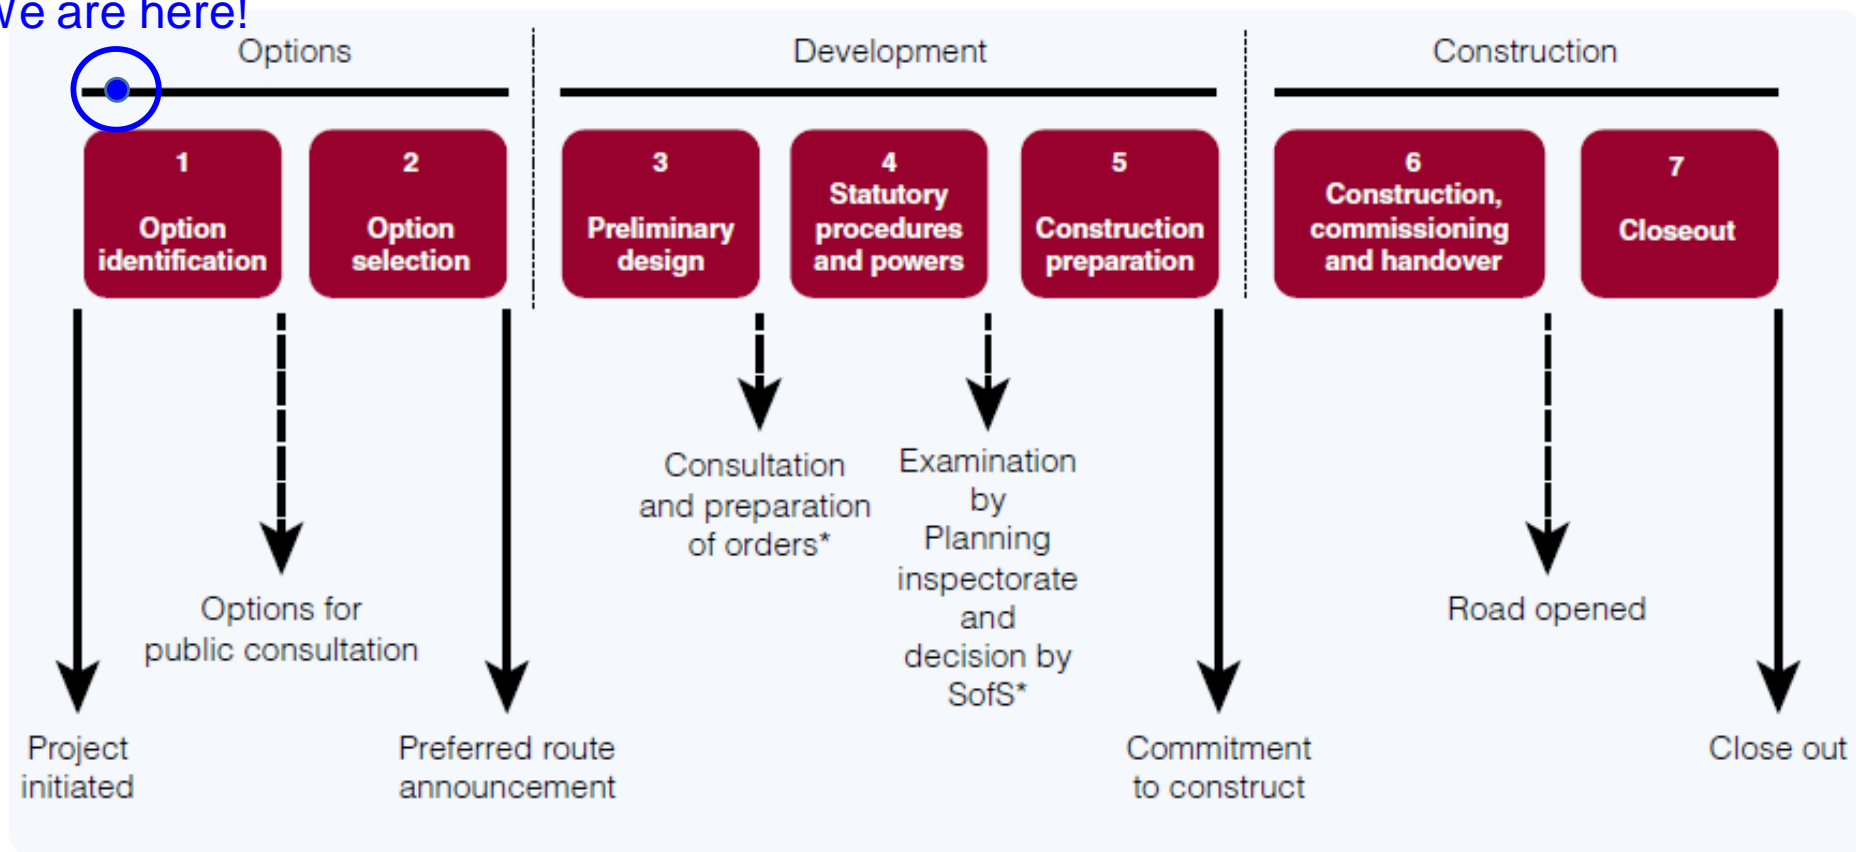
Ve are here!

Options

Development

Construction

1
Option identification

2
Option selection

3
Preliminary design

4
Statutory procedures and powers

5
Construction preparation

6
Construction, commissioning and handover

7
Closeout

Consultation and preparation of orders*

Examination by Planning inspectorate and decision by SofS*

Options for public consultation

Road opened

Project initiated

Preferred route announcement

Commitment to construct

Close out